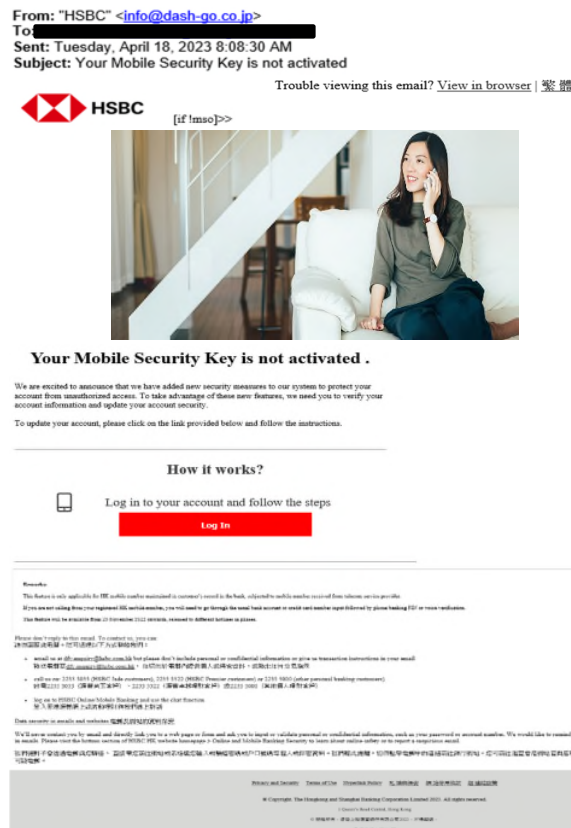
From: "HSBC" <info@dash-go.co.jp>
To:
Sent: Tuesday, April 18, 2023 8:08:30 AM
Subject: Your Mobile Security Key is not activated

Trouble viewing this email? View in browser | 繁 體

HSBC

[if !mso]>>

Your Mobile Security Key is not activated .

We are excited to announce that we have added new security measures to our system to protect your account from unauthorized access. To take advantage of these new features, we need you to verify your account information and update your account security.

To update your account, please click on the link provided below and follow the instructions.

How it works?

Log in to your account and follow the steps

Log In

Remarks

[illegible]

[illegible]

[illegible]

Please don't reply to this email. To contact us, you can:
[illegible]

• email us at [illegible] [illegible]

• call us on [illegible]

• log on to HSBC Online/Mobile Banking and use the chat function
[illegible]

Data security in emails and websites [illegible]

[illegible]

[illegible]

Privacy and Security | Terms of Use | Hyperlink Policy | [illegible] | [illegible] | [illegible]

© Copyright. The Hongkong and Shanghai Banking Corporation Limited 2023. All rights reserved.

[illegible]